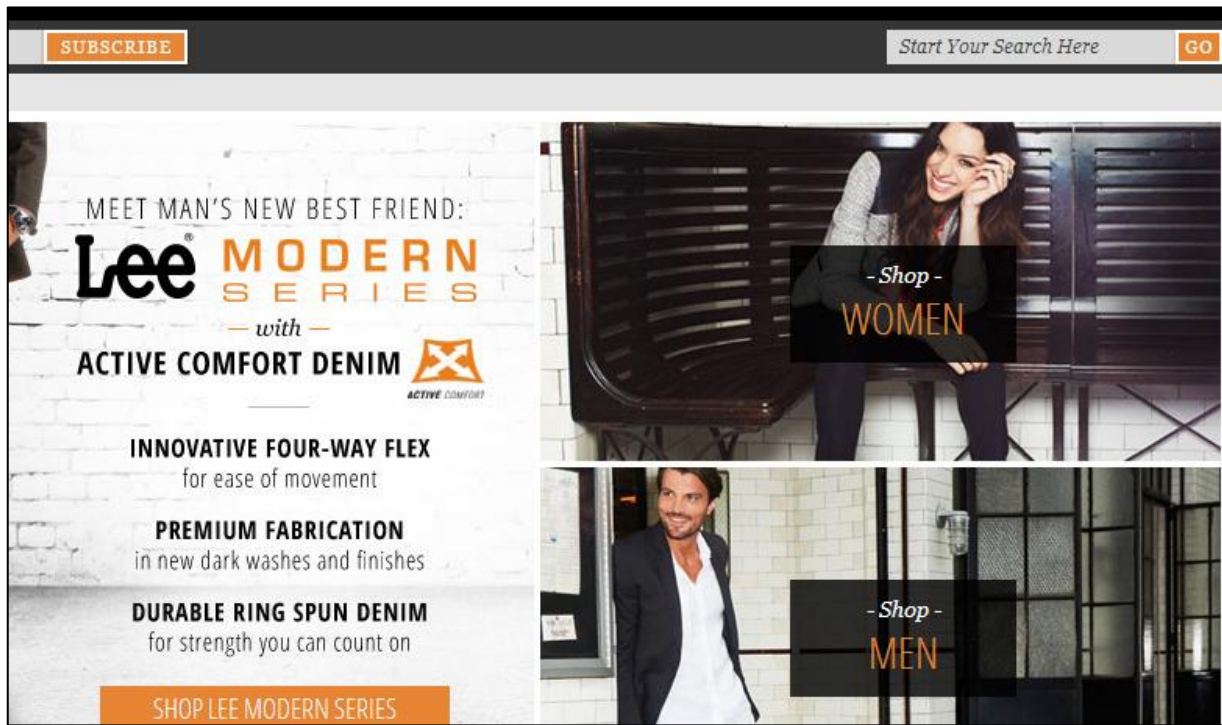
SUBSCRIBE

Start Your Search Here

GO

MEET MAN'S NEW BEST FRIEND:

Lee® MODERN SERIES

— with —

ACTIVE COMFORT DENIM

ACTIVE COMFORT

INNOVATIVE FOUR-WAY FLEX
for ease of movement

PREMIUM FABRICATION
in new dark washes and finishes

DURABLE RING SPUN DENIM
for strength you can count on

SHOP LEE MODERN SERIES

- Shop -
WOMEN

- Shop -
MEN